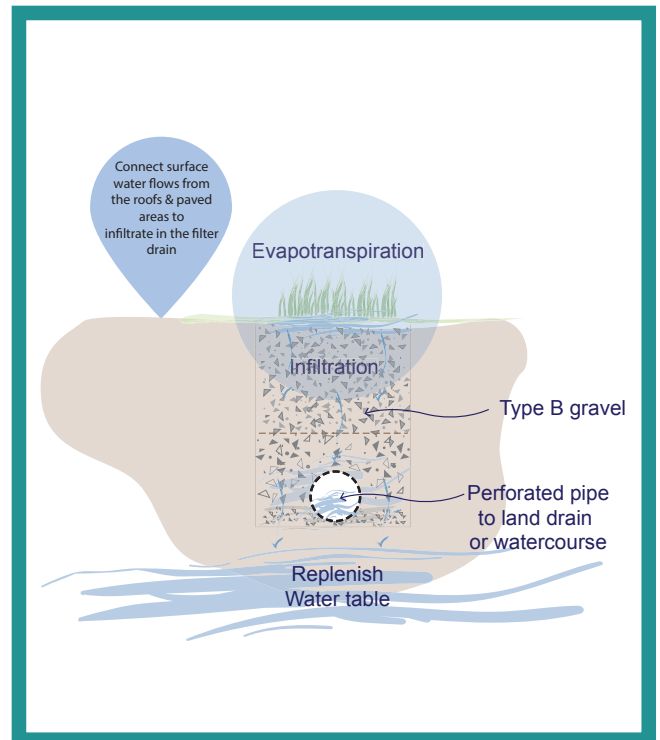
Connect surface water flows from the roofs & paved areas to infiltrate in the filter drain

Evapotranspiration

Infiltration

Type B gravel

Perforated pipe to land drain or watercourse

Replenish Water table